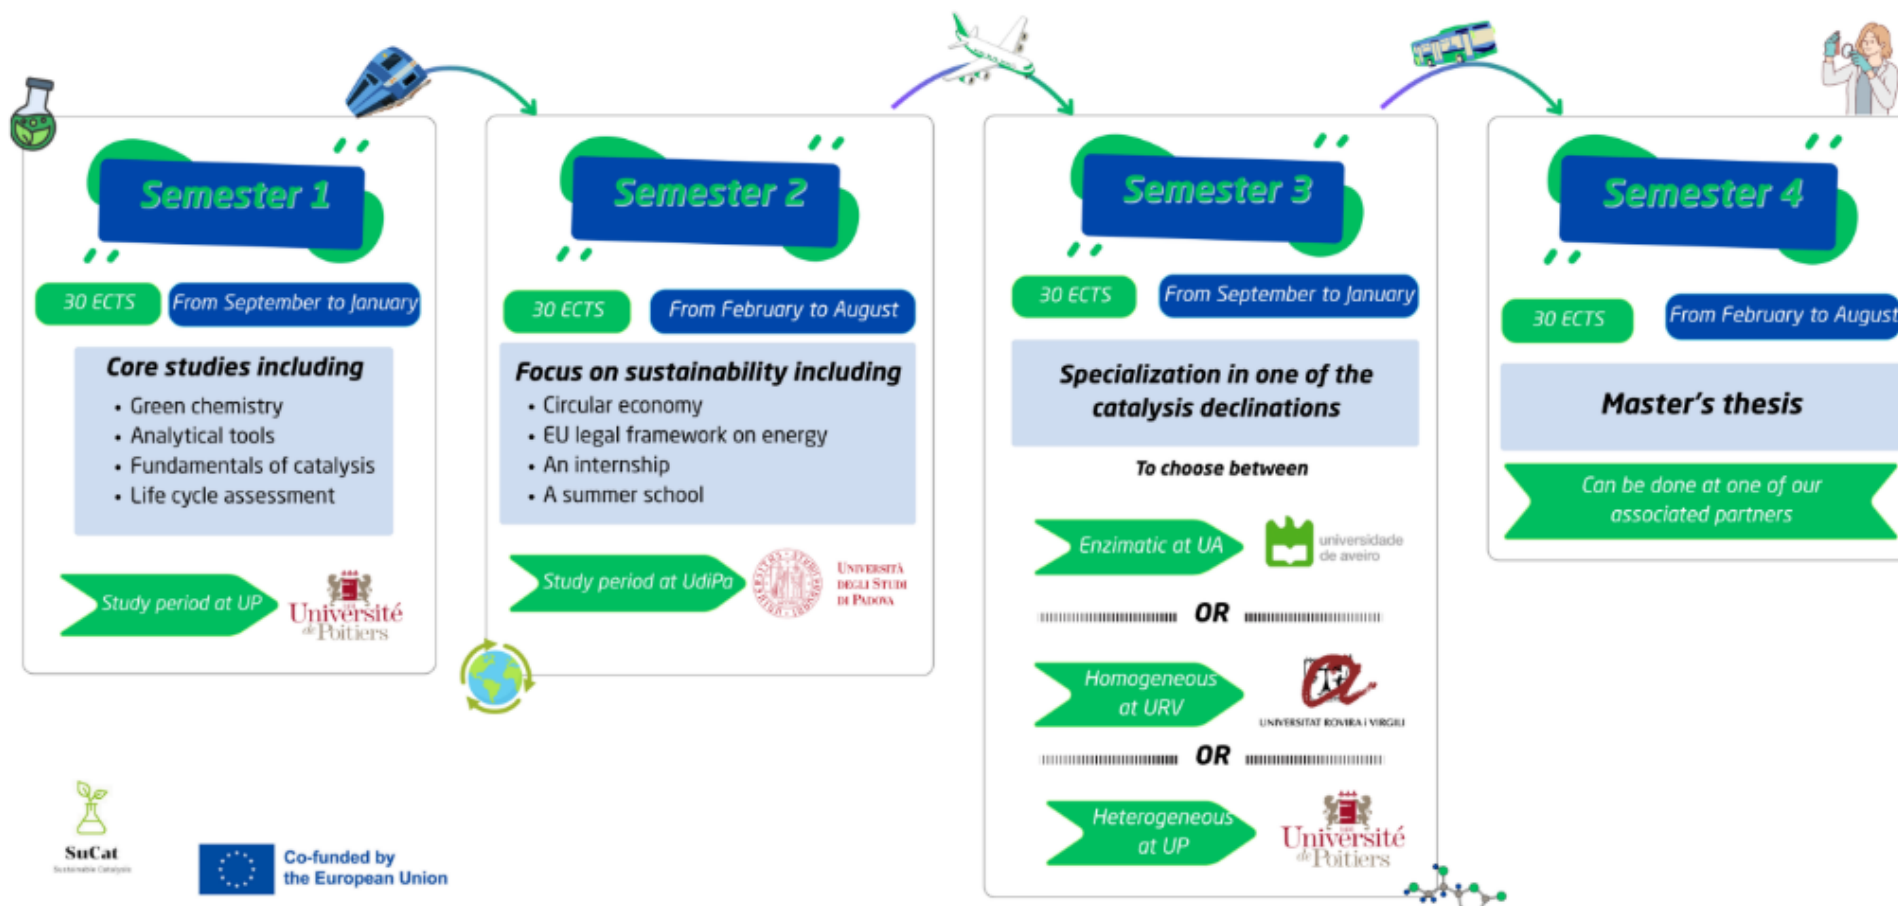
Semester 1

30 ECTS

From September to January

Core studies including
• Green chemistry
• Analytical tools
• Fundamentals of catalysis
• Life cycle assessment

Study period at UP

Université de Poitiers

Semester 2

30 ECTS

From February to August

Focus on sustainability including
• Circular economy
• EU legal framework on energy
• An internship
• A summer school

Study period at UdiPa

Università degli Studi di Padova

Semester 3

30 ECTS

From September to January

Specialization in one of the catalysis declinations

To choose between

Enzimatic at UA

universidade de aveiro

OR

Homogeneous at URV

UNIVERSITAT ROVIRA I VIRGILI

OR

Heterogeneous at UP

Université de Poitiers

Semester 4

30 ECTS

From February to August

Master's thesis

Can be done at one of our associated partners

SuCat
Sustainable Catalysis

Co-funded by the European Union